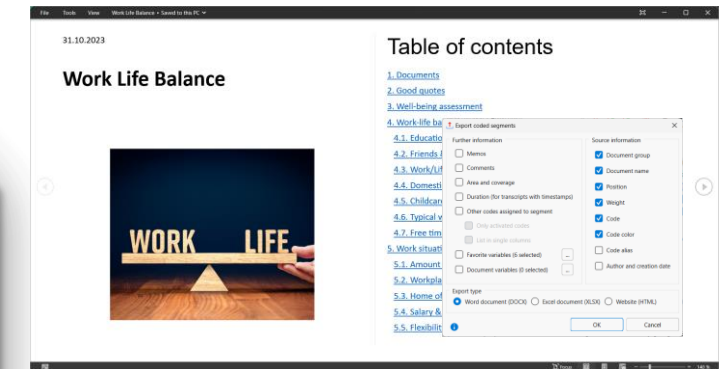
File Tools View Work Life Balance • Saved to this PC

31.10.2023

Work Life Balance

WORK LIFE

Table of contents

1. Documents
2. Good quotes
3. Well-being assessment
4. Work-life ba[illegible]
4.1. Educatio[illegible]
4.2. Friends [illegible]
4.3. Work/Lif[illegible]
4.4. Domesti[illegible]
4.5. Childcare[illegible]
4.6. Typical v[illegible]
4.7. Free tim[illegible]
5. Work situati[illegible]
5.1. Amount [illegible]
5.2. Workpla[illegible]
5.3. Home of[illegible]
5.4. Salary & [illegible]
5.5. Flexibilit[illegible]

Export coded segments

Further information
Memos
Comments
Area and coverage
Duration (for transcripts with timestamps)
Other codes assigned to segment
Only activated codes
List in single columns
Favorite variables (6 selected)
Document variables (0 selected)

Source information
Document group
Document name
Position
Weight
Code
Code color
Code alias
Author and creation date

Export type
Word document (DOCX) Excel document (XLSX) Website (HTML)

OK Cancel

Focus 140 %